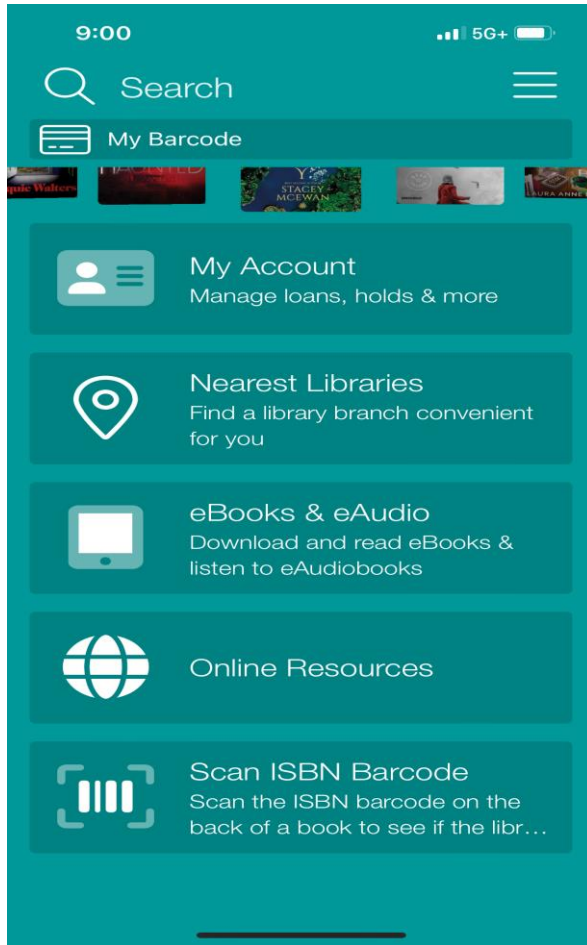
9:00
5G+

Search

My Barcode

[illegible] Walters
HAUNTED
STACEY MCEWAN
LAURA ANNE

My Account
Manage loans, holds & more

Nearest Libraries
Find a library branch convenient for you

eBooks & eAudio
Download and read eBooks & listen to eAudiobooks

Online Resources

Scan ISBN Barcode
Scan the ISBN barcode on the back of a book to see if the libr...